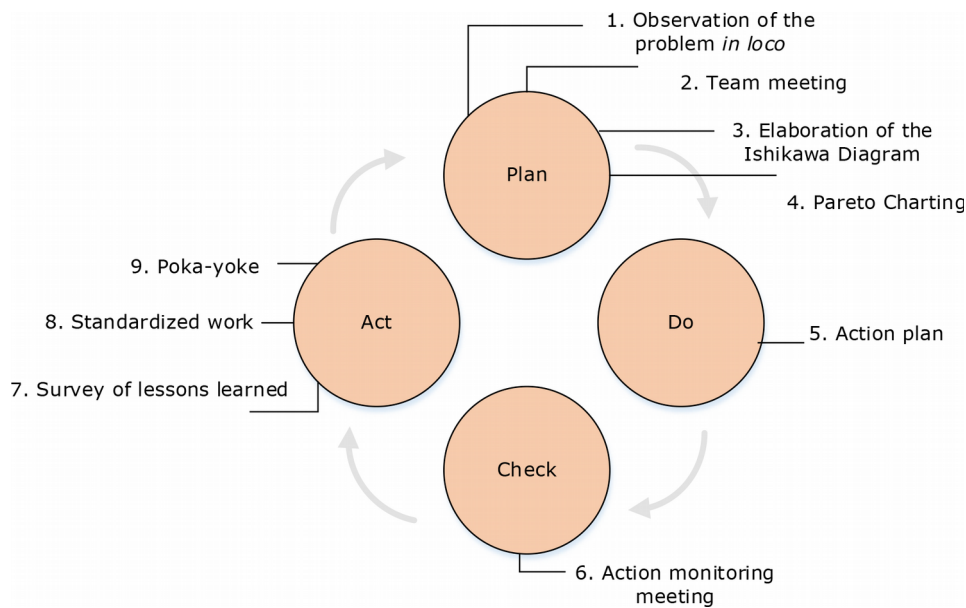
1. Observation of the problem *in loco*

2. Team meeting

3. Elaboration of the Ishikawa Diagram

Plan

4. Pareto Charting

9. Poka-yoke

8. Standardized work

Act

Do

5. Action plan

7. Survey of lessons learned

Check

6. Action monitoring meeting